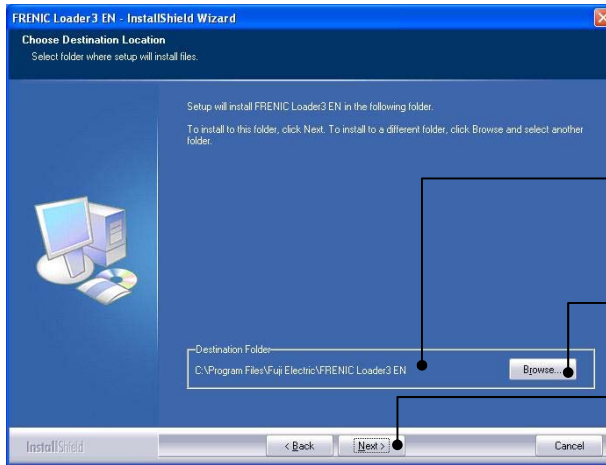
FRENIC Loader3 EN - InstallShield Wizard

Choose Destination Location
Select folder where setup will install files.

Setup will install FRENIC Loader3 EN in the following folder.

To install to this folder, click Next. To install to a different folder, click Browse and select another folder.

Destination Folder
C:\Program Files\Fuji Electric\FRENIC Loader3 EN

Browse...

InstallShield

< Back
Next >
Cancel